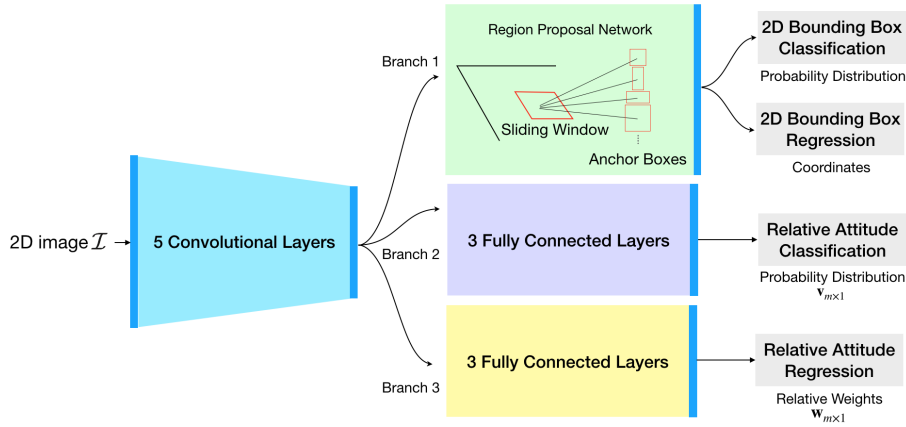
2D image $\mathcal{I}$

5 Convolutional Layers

Branch 1

Region Proposal Network

Sliding Window

Anchor Boxes

2D Bounding Box Classification

Probability Distribution

2D Bounding Box Regression

Coordinates

Branch 2

3 Fully Connected Layers

Relative Attitude Classification

Probability Distribution $\mathbf{v}_{m\times1}$

Branch 3

3 Fully Connected Layers

Relative Attitude Regression

Relative Weights $\mathbf{w}_{m\times1}$